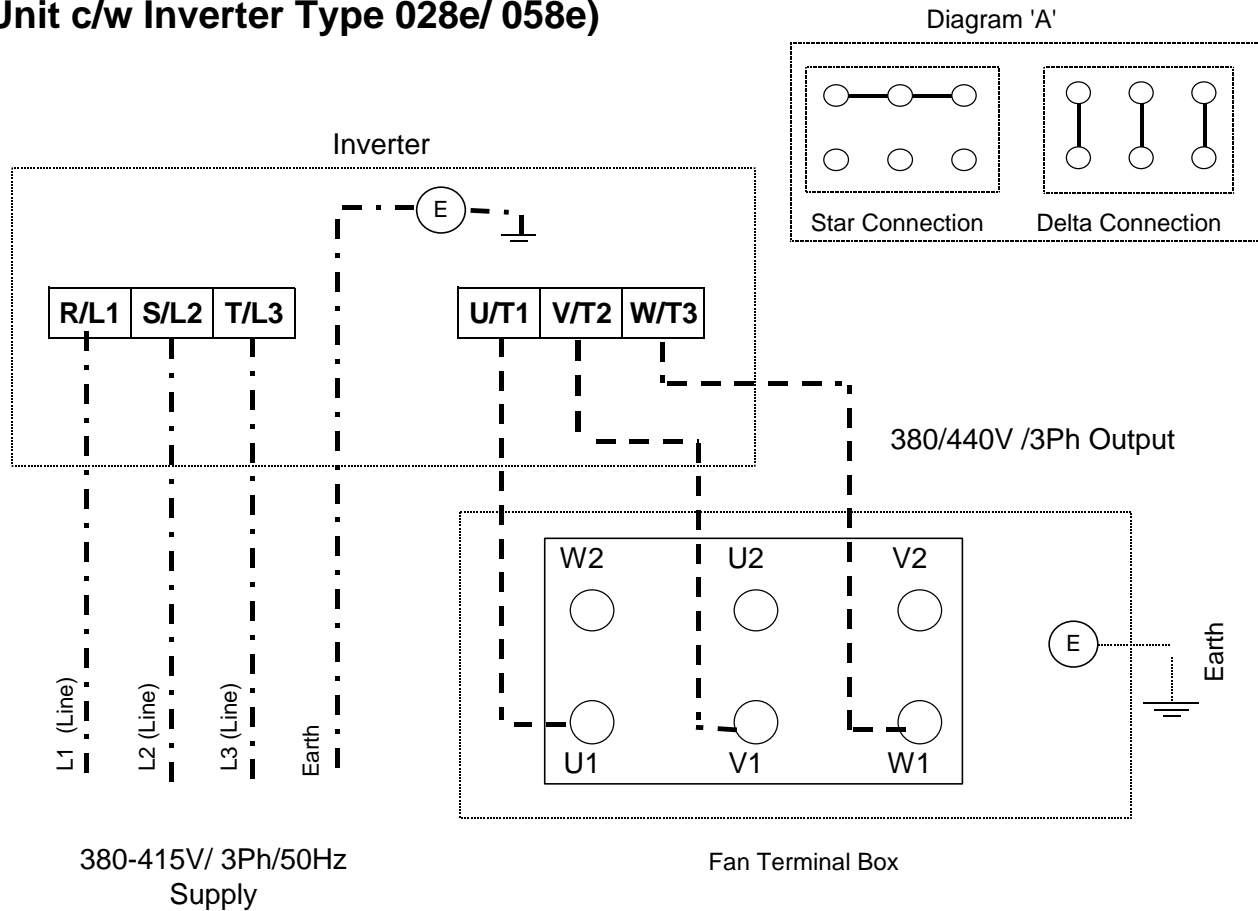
Unit c/w Inverter Type 028e/ 058e)

Diagram 'A'

Star Connection

Delta Connection

Inverter

E

R/L1 S/L2 T/L3

U/T1 V/T2 W/T3

380/440V /3Ph Output

W2 U2 V2

E

Earth

U1 V1 W1

L1 (Line) L2 (Line) L3 (Line) Earth

380-415V/ 3Ph/50Hz Supply

Fan Terminal Box